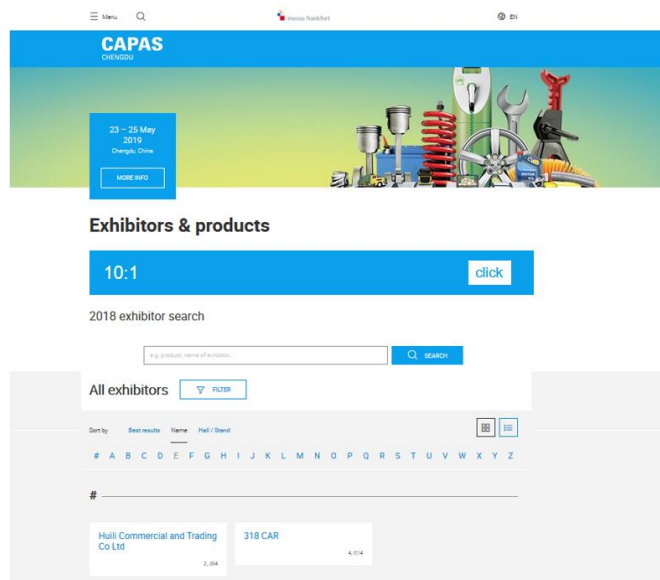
Menu

messe frankfurt

EN

CAPAS
CHENGDU

23 – 25 May
2019
Chengdu, China

MORE INFO

Exhibitors & products

10:1

click

2018 exhibitor search

e.g. product, name of exhibitor...

SEARCH

All exhibitors

FILTER

Sort by Best results Name Hall / Stand

# A B C D E F G H I J K L M N O P Q R S T U V W X Y Z

#

Huili Commercial and Trading Co Ltd

2, J04

318 CAR

4, G14